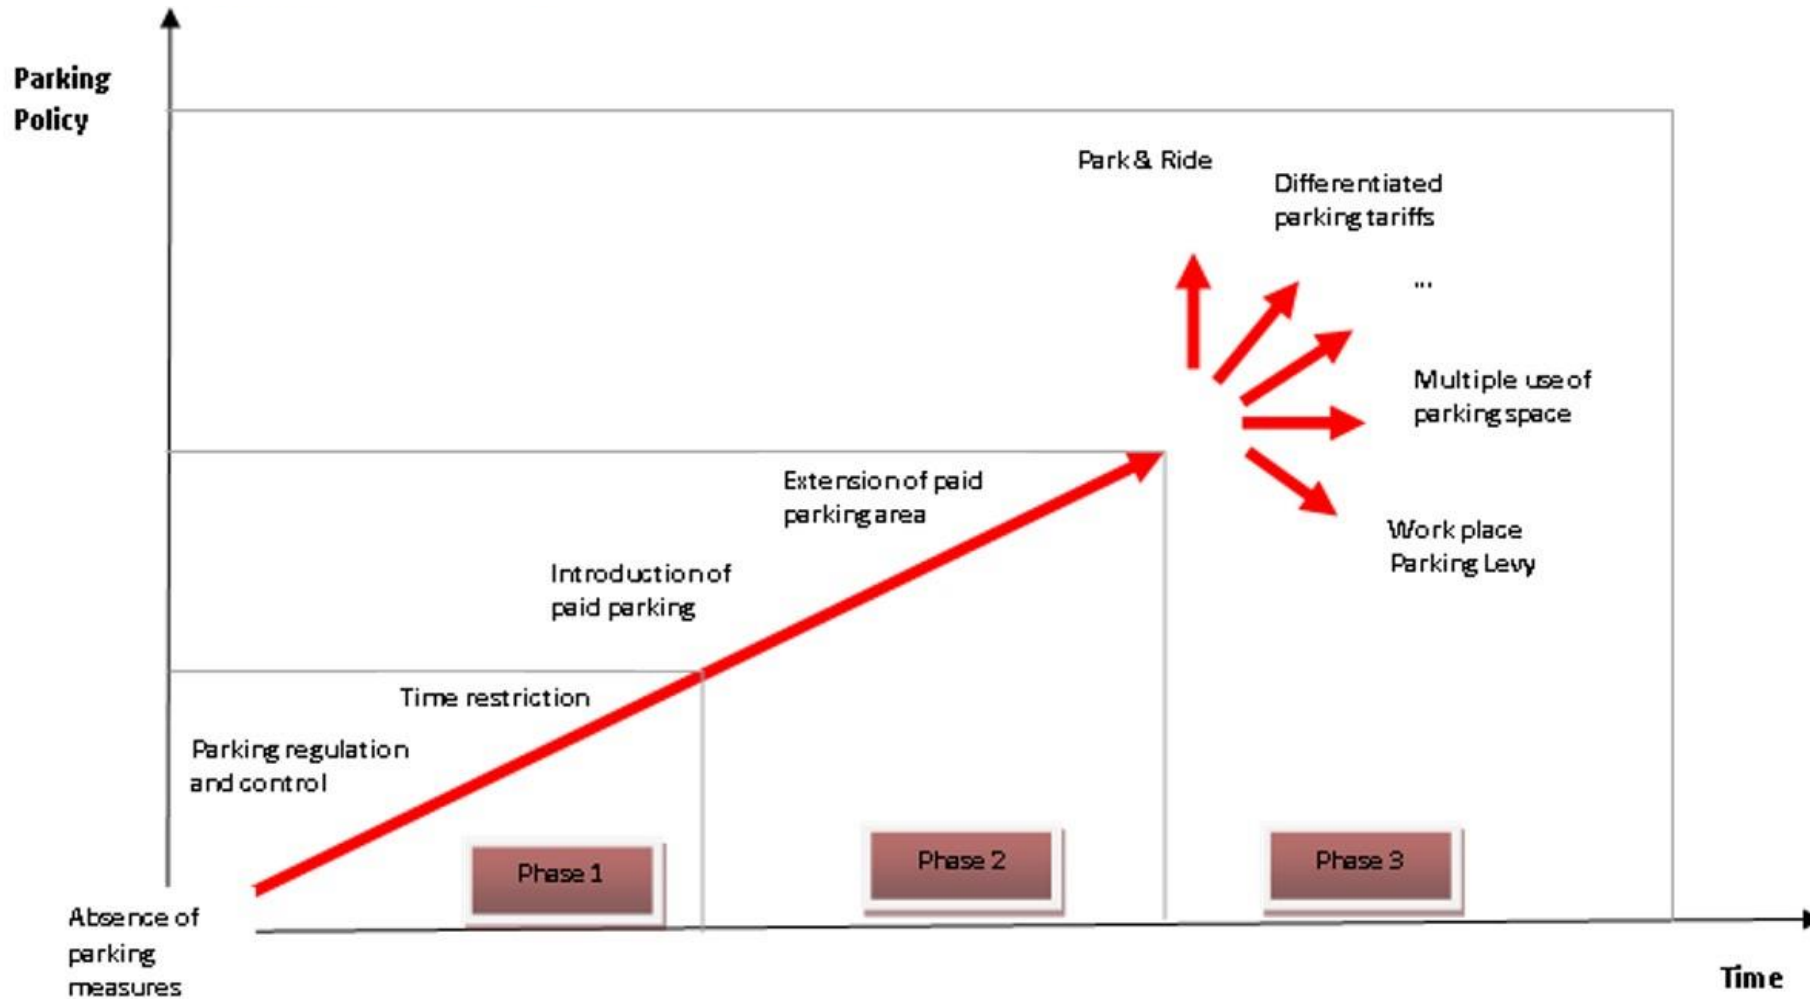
Parking Policy

Park & Ride

Differentiated parking tariffs

...

Multiple use of parking space

Work place Parking Levy

Extension of paid parking area

Introduction of paid parking

Time restriction

Parking regulation and control

Phase 1

Phase 2

Phase 3

Absence of parking measures

Time